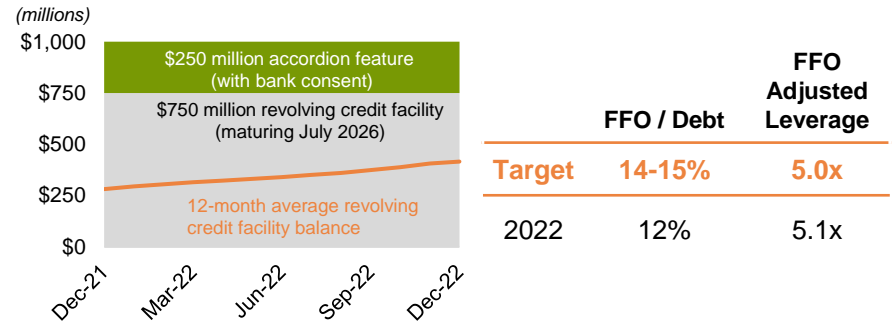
(millions)

$1,000
$750
$500
$250
$0

$250 million accordion feature (with bank consent)

$750 million revolving credit facility (maturing July 2026)

12-month average revolving credit facility balance

Dec-21
Mar-22
Jun-22
Sep-22
Dec-22

| | FFO / Debt | FFO Adjusted Leverage |
|---|---|---|
| Target | 14-15% | 5.0x |
| 2022 | 12% | 5.1x |